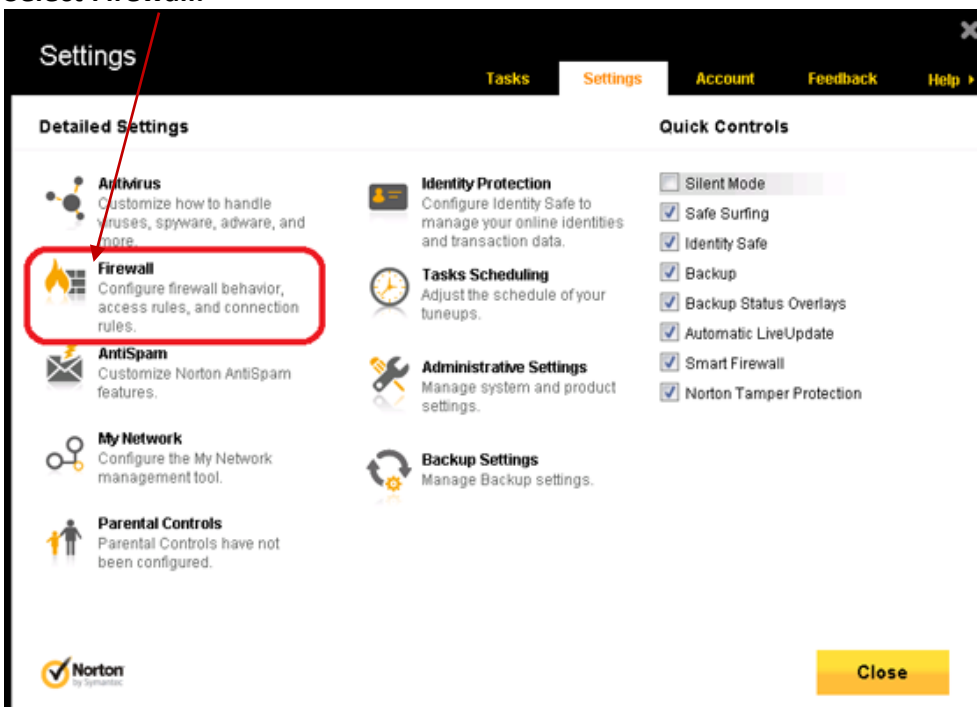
Select Firewall

Settings

Tasks Settings Account Feedback Help ▸

Detailed Settings

Antivirus
Customize how to handle viruses, spyware, adware, and more.

Firewall
Configure firewall behavior, access rules, and connection rules.

AntiSpam
Customize Norton AntiSpam features.

My Network
Configure the My Network management tool.

Parental Controls
Parental Controls have not been configured.

Identity Protection
Configure Identity Safe to manage your online identities and transaction data.

Tasks Scheduling
Adjust the schedule of your tuneups.

Administrative Settings
Manage system and product settings.

Backup Settings
Manage Backup settings.

Quick Controls

Silent Mode
Safe Surfing
Identity Safe
Backup
Backup Status Overlays
Automatic LiveUpdate
Smart Firewall
Norton Tamper Protection

Norton by Symantec

Close